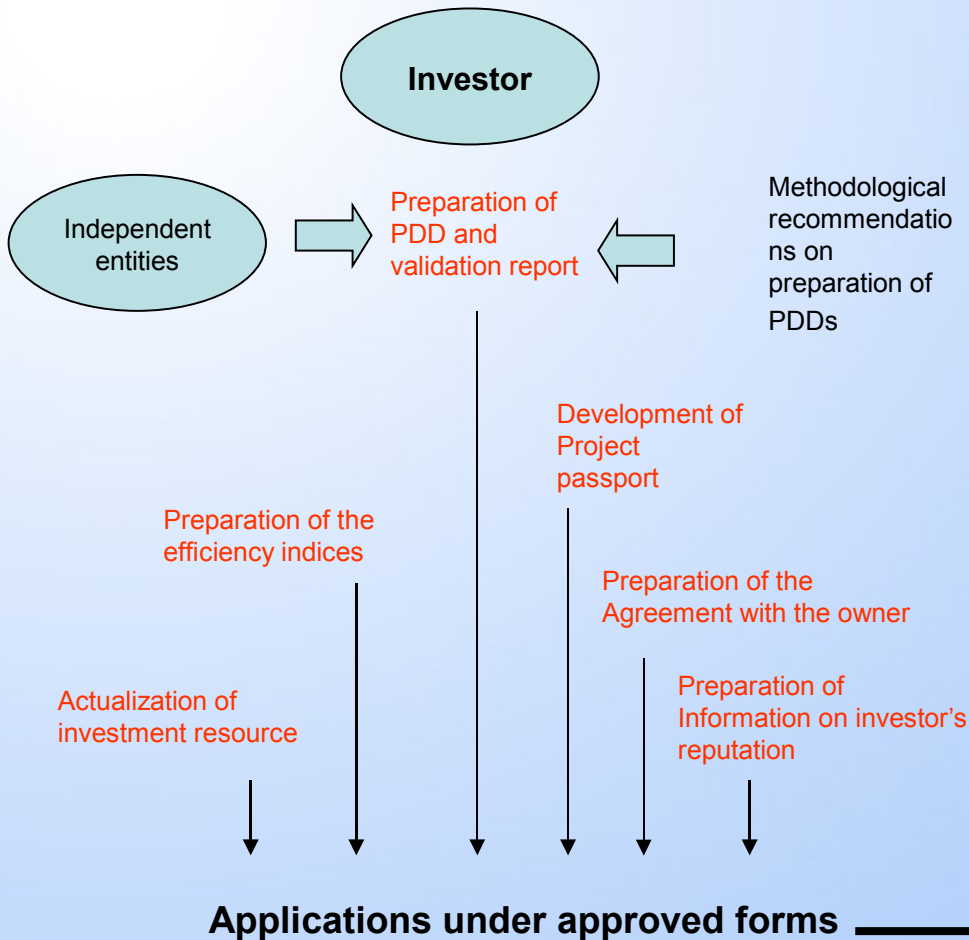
Investor

Independent entities

Preparation of PDD and validation report

Methodological recommendations on preparation of PDDs

Development of Project passport

Preparation of the efficiency indices

Preparation of the Agreement with the owner

Actualization of investment resource

Preparation of Information on investor's reputation

Applications under approved forms